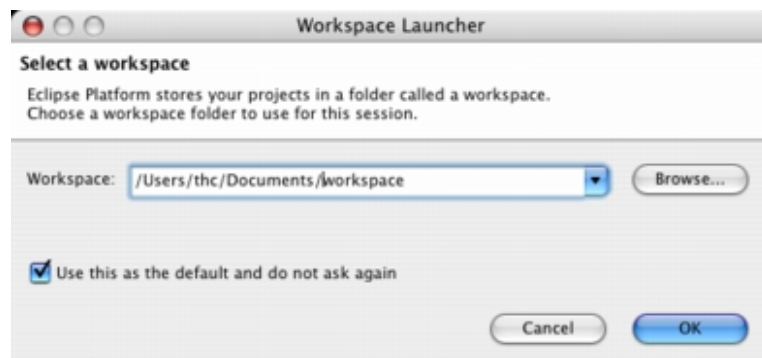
Workspace Launcher

Select a workspace

Eclipse Platform stores your projects in a folder called a workspace.
Choose a workspace folder to use for this session.

Workspace: /Users/thc/Documents/workspace

Browse...

Use this as the default and do not ask again

Cancel

OK